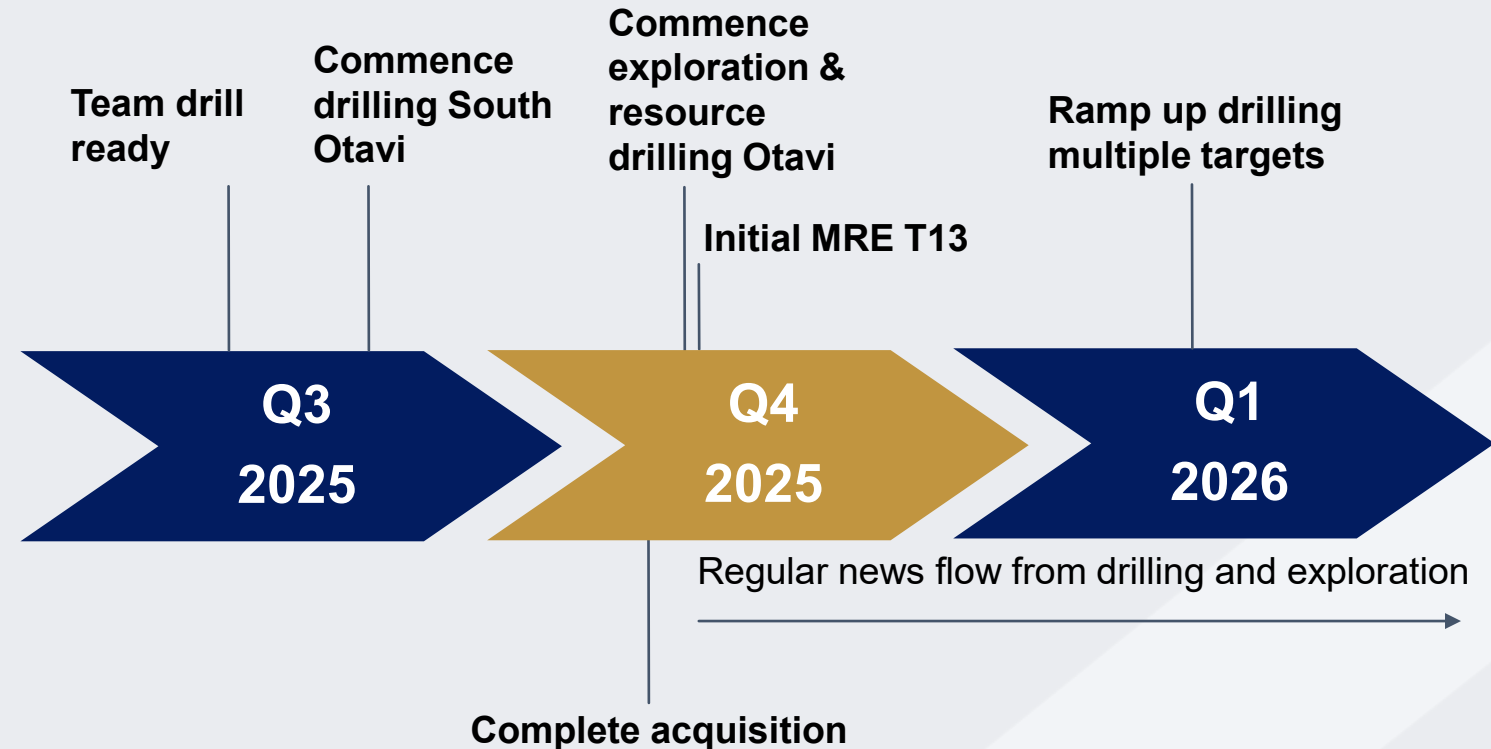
Team drill ready

Commence drilling South Otavi

Commence exploration & resource drilling Otavi

Initial MRE T13

Ramp up drilling multiple targets

Q3 2025

Q4 2025

Q1 2026

Regular news flow from drilling and exploration

Complete acquisition